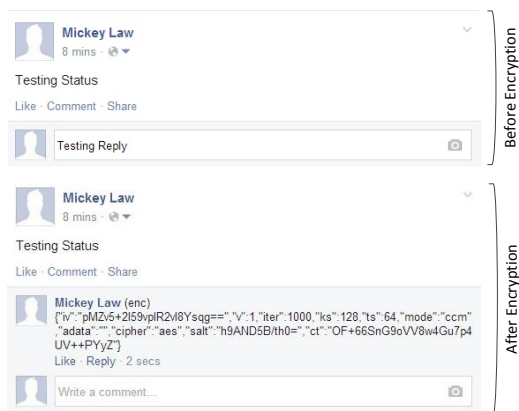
Mickey Law
8 mins ·

Testing Status

Like · Comment · Share

Testing Reply

Before Encryption

Mickey Law
8 mins ·

Testing Status

Like · Comment · Share

Mickey Law (enc)
{"iv":"pMZv5+2l59vplR2vl8Ysqg==","v":1,"iter":1000,"ks":128,"ts":64,"mode":"ccm","adata":"","cipher":"aes","salt":"h9AND5B/th0=","ct":"OF+66SnG9oVV8w4Gu7p4UV++PYyZ"}
Like · Reply · 2 secs

Write a comment...

After Encryption